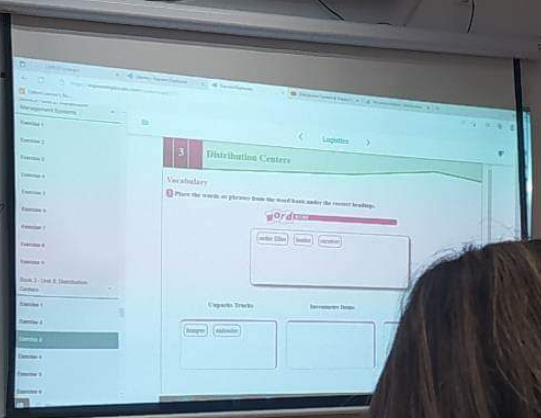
Management Systems

Exercise 1

Exercise 2

Exercise 3

Exercise 4

Exercise 5

Exercise 6

Exercise 7

Exercise 8

Exercise 9

Book 2 - Unit 3: Distribution Centers

Exercise 1

Exercise 2

Exercise 3

Exercise 4

Exercise 5

Exercise 6

Logistics

3 Distribution Centers

Vocabulary

1 Place the words or phrases from the word bank under the correct headings.

Word Bank

order filler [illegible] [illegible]

Unpacks Trucks

Inventories Items

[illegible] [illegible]